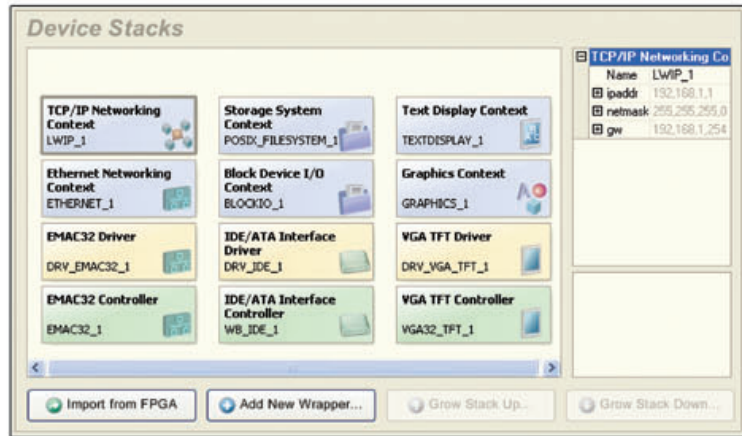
Device Stacks

TCP/IP Networking Context
LWIP_1

Storage System Context
POSIX_FILESYSTEM_1

Text Display Context
TEXTDISPLAY_1

Ethernet Networking Context
ETHERNET_1

Block Device I/O Context
BLOCKIO_1

Graphics Context
GRAPHICS_1

EMAC32 Driver
DRV_EMAC32_1

IDE/ATA Interface Driver
DRV_IDE_1

VGA TFT Driver
DRV_VGA_TFT_1

EMAC32 Controller
EMAC32_1

IDE/ATA Interface Controller
WB_IDE_1

VGA TFT Controller
VGA32_TFT_1

| TCP/IP Networking Co | |
|---|---|
| Name | LWIP_1 |
| ipaddr | 192.168.1.1 |
| netmask | 255.255.255.0 |
| gw | 192.168.1.254 |

Import from FPGA
Add New Wrapper...
Grow Stack Up...
Grow Stack Down...